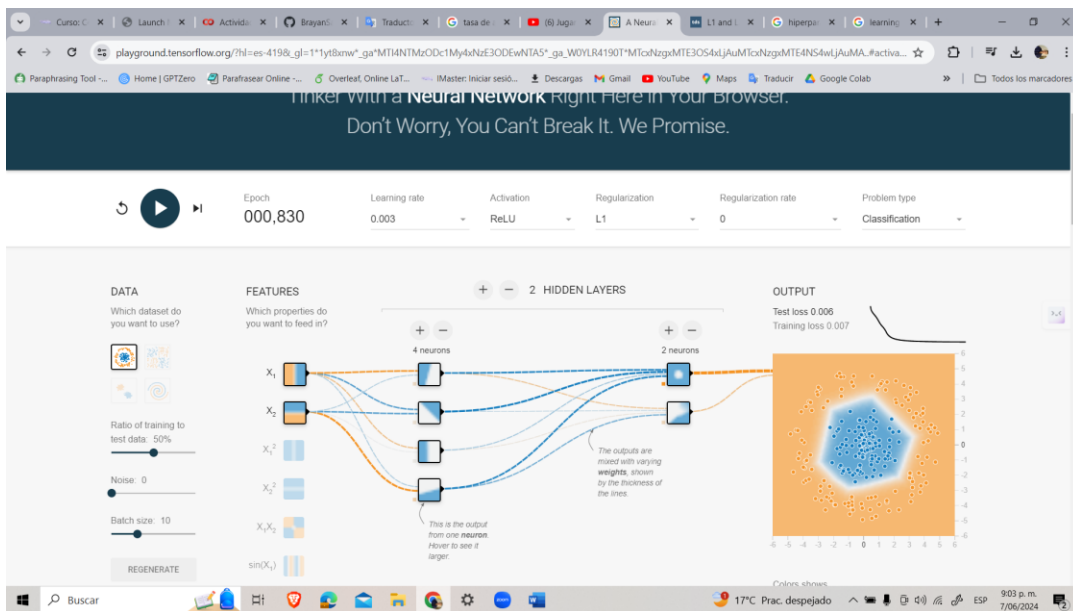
Curso: C | Launch | Activida | BrayanS | Traducto | tasa de | (6) Jugar | A Neura | L1 and L | hiperpa | learning | +

playground.tensorflow.org/?hl=es-419&_gl=1*1yt8xnw*_ga*MTI4NTMzODc1My4xNzE3ODEwNTA5*_ga_W0YLR4190T*MTcxNzgxMTE3OS4xLjAuMTcxNzgxMTE4NS4wLjAuMA..#activa...

Paraphrasing Tool -... | Home | GPTZero | Parafrasear Online -... | Overleaf, Online LaT... | IMaster: Iniciar sesió... | Descargas | Gmail | YouTube | Maps | Traducir | Google Colab | » | Todos los marcadores

Tinker With a Neural Network Right Here in Your Browser.
Don't Worry, You Can't Break It. We Promise.

Epoch
000,830

Learning rate
0.003

Activation
ReLU

Regularization
L1

Regularization rate
0

Problem type
Classification

DATA
Which dataset do you want to use?

Ratio of training to test data: 50%

Noise: 0

Batch size: 10

REGENERATE

FEATURES
Which properties do you want to feed in?

$X_1$
$X_2$
$X_1^2$
$X_2^2$
$X_1X_2$
$\sin(X_1)$

+ − 2 HIDDEN LAYERS

+ −
4 neurons

+ −
2 neurons

This is the output from one neuron. Hover to see it larger.

The outputs are mixed with varying weights, shown by the thickness of the lines.

OUTPUT
Test loss 0.006
Training loss 0.007

6 5 4 3 2 1 0 -1 -2 -3 -4 -5 -6
-6 -5 -4 -3 -2 -1 0 1 2 3 4 5 6

Colors shows

Buscar

17°C Prac. despejado

ESP
9:03 p. m.
7/06/2024